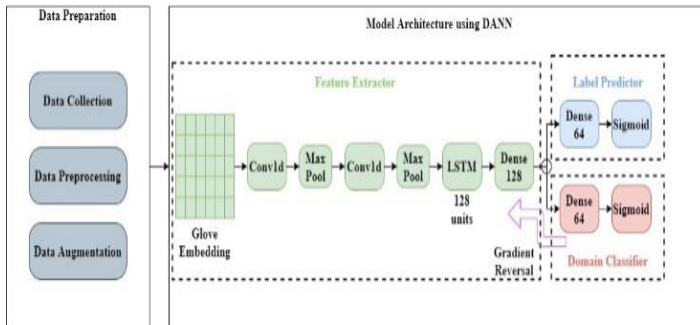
Data Preparation

Data Collection

Data Preprocessing

Data Augmentation

Model Architecture using DANN

Feature Extractor

Glove Embedding

Conv1d

Max Pool

Conv1d

Max Pool

LSTM

128 units

Dense 128

Gradient Reversal

Label Predictor

Dense 64

Sigmoid

Dense 64

Sigmoid

Domain Classifier